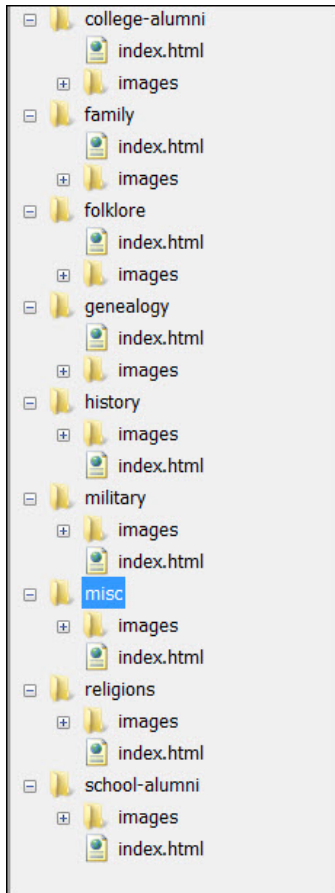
college-alumni
index.html
images
family
index.html
images
folklore
index.html
images
genealogy
index.html
images
history
images
index.html
military
images
index.html
misc
images
index.html
religions
images
index.html
school-alumni
images
index.html